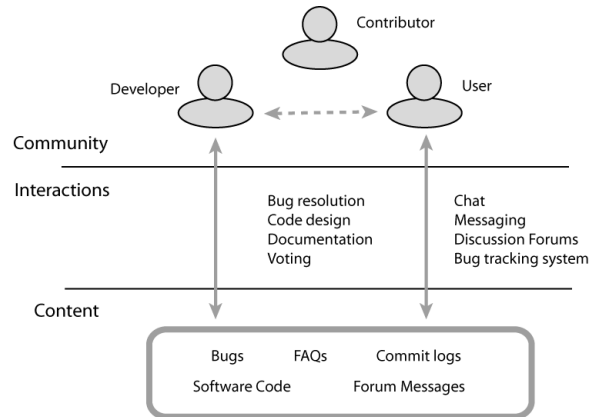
Contributor

Developer

User

Community

Interactions

Bug resolution
Code design
Documentation
Voting

Chat
Messaging
Discussion Forums
Bug tracking system

Content

Bugs FAQs Commit logs
Software Code Forum Messages